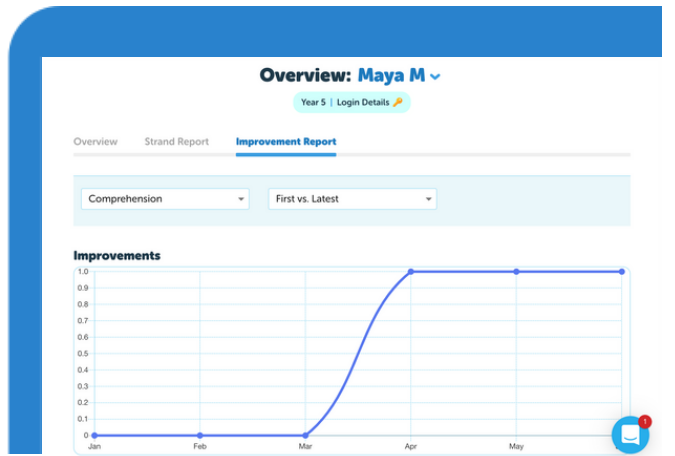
Overview: Maya M

Year 5 | Login Details

Overview Strand Report Improvement Report

Comprehension

First vs. Latest

Improvements

1.0
0.9
0.8
0.7
0.6
0.5
0.4
0.3
0.2
0.1
0

Jan Feb Mar Apr May Jun

1